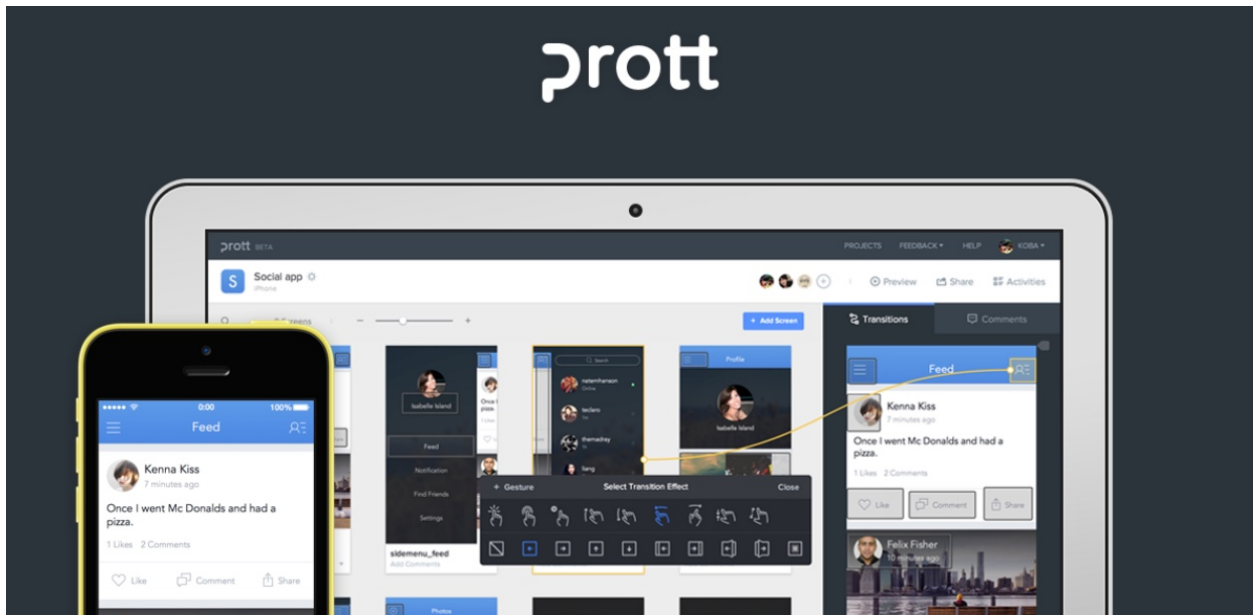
prott

prott BETA
PROJECTS FEEDBACK HELP KOBA

S Social app
iPhone

Preview Share Activities

5 Screens
+ Add Screen

Transitions Comments

Isabelle Island
Feed
Notification
Find Friends
Settings
sidemenu_feed
Add Comments

Search
natemhanson
leclero
themadray
liang

Profile
Isabelle Island

+ Gesture Select Transition Effect Close

Feed
Kenna Kiss
7 minutes ago
Once I went Mc Donalds and had a pizza.
1 Likes 2 Comments
Like Comment Share
Felix Fisher
10 minutes ago

0:00 100%
Feed
Kenna Kiss
7 minutes ago
Once I went Mc Donalds and had a pizza.
1 Likes 2 Comments
Like Comment Share